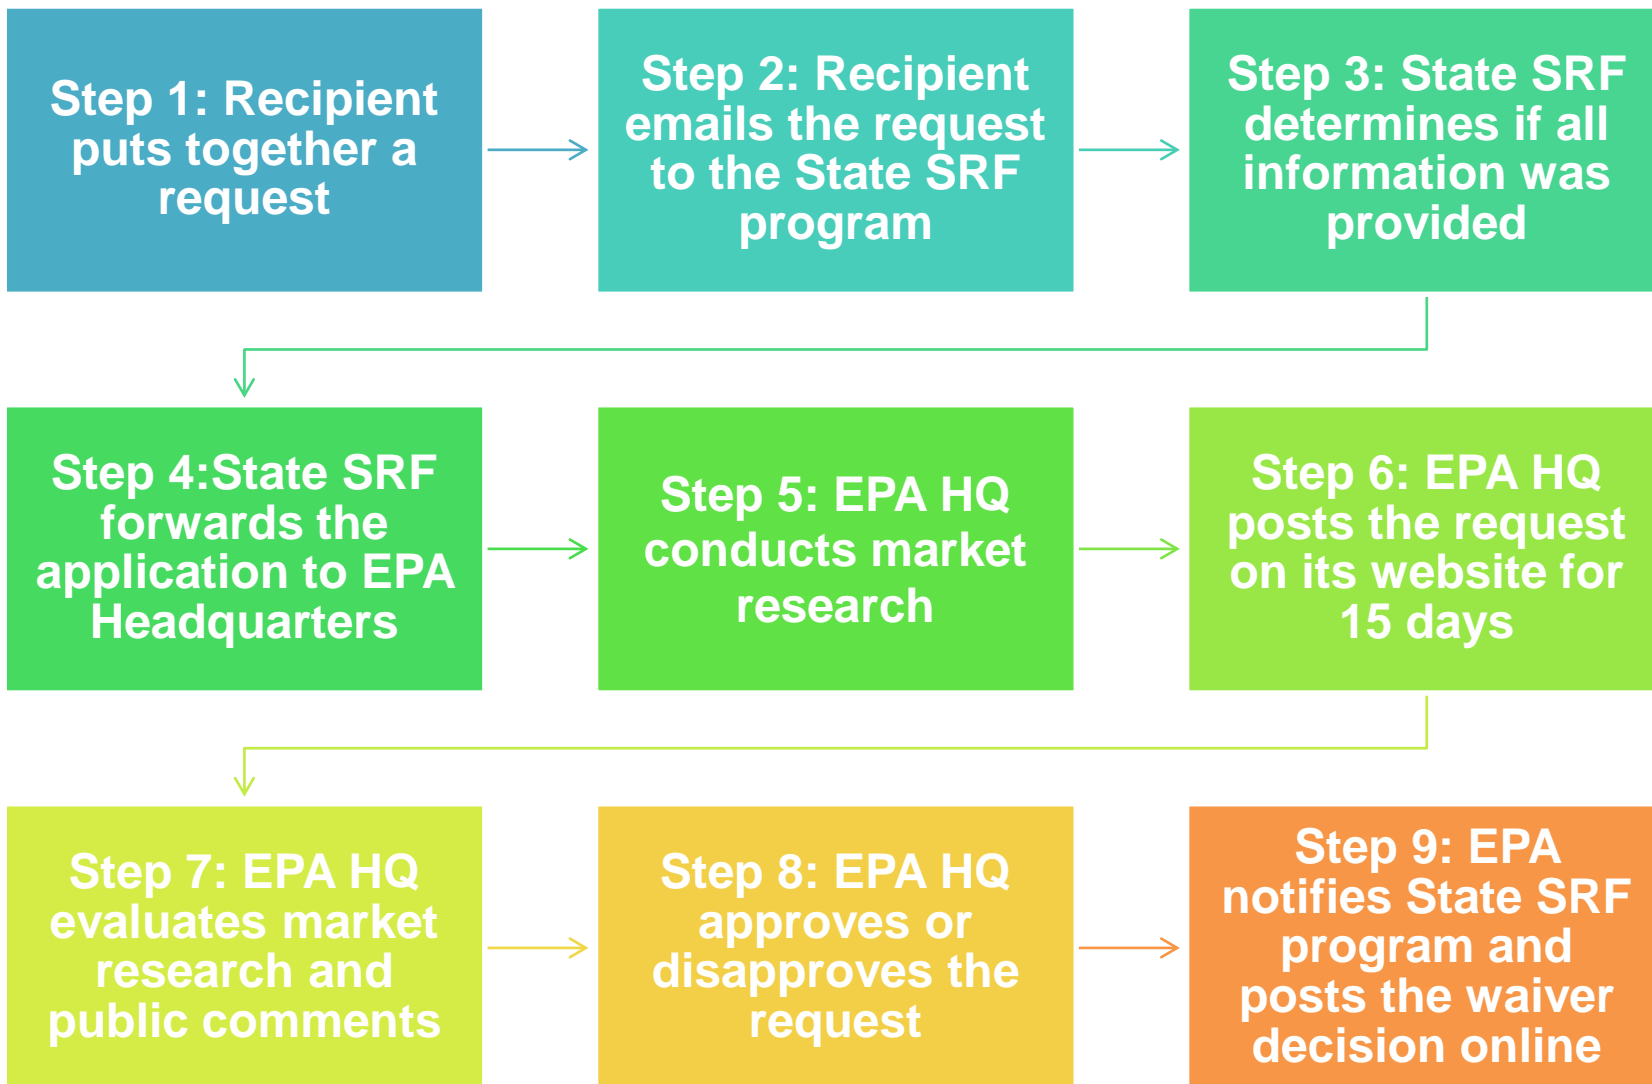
Step 1: Recipient puts together a request

Step 2: Recipient emails the request to the State SRF program

Step 3: State SRF determines if all information was provided

Step 4:State SRF forwards the application to EPA Headquarters

Step 5: EPA HQ conducts market research

Step 6: EPA HQ posts the request on its website for 15 days

Step 7: EPA HQ evaluates market research and public comments

Step 8: EPA HQ approves or disapproves the request

Step 9: EPA notifies State SRF program and posts the waiver decision online